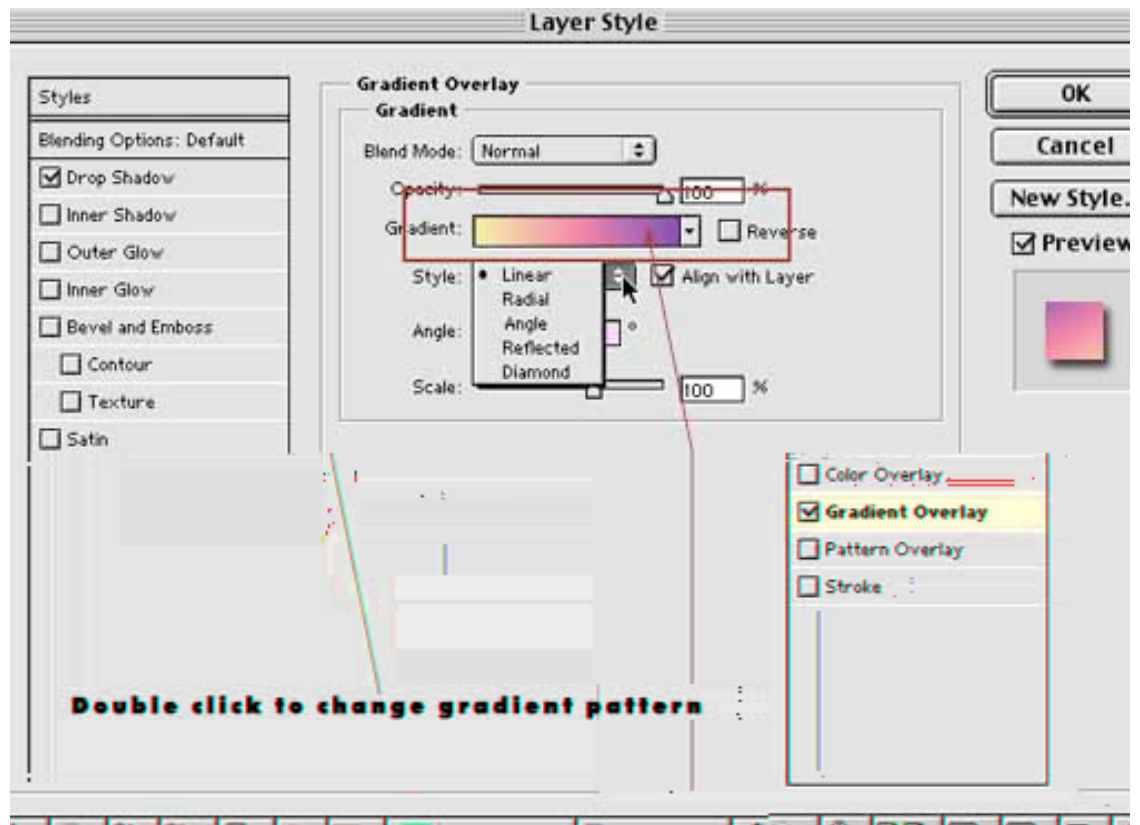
Layer Style

Styles
Blending Options: Default
Drop Shadow
Inner Shadow
Outer Glow
Inner Glow
Bevel and Emboss
Contour
Texture
Satin

Gradient Overlay
Gradient
Blend Mode: Normal
Opacity: 100 %
Gradient: Reverse
Style: • Linear
Radial
Angle
Reflected
Diamond
Align with Layer
Angle: °
Scale: 100 %

OK
Cancel
New Style...
Preview

Color Overlay
Gradient Overlay
Pattern Overlay
Stroke

Double click to change gradient pattern